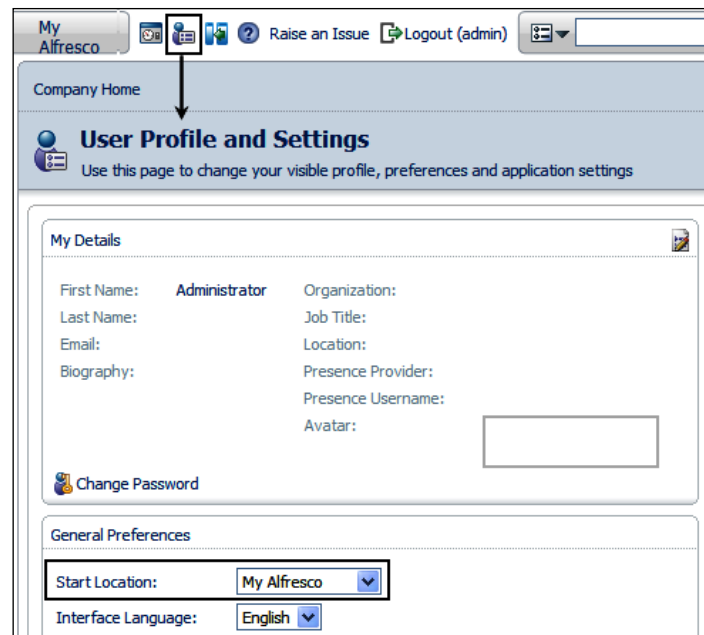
My Alfresco

Raise an Issue Logout (admin)

Company Home

User Profile and Settings

Use this page to change your visible profile, preferences and application settings

My Details

First Name: Administrator
Last Name:
Email:
Biography:

Organization:
Job Title:
Location:
Presence Provider:
Presence Username:
Avatar:

Change Password

General Preferences

Start Location: My Alfresco

Interface Language: English